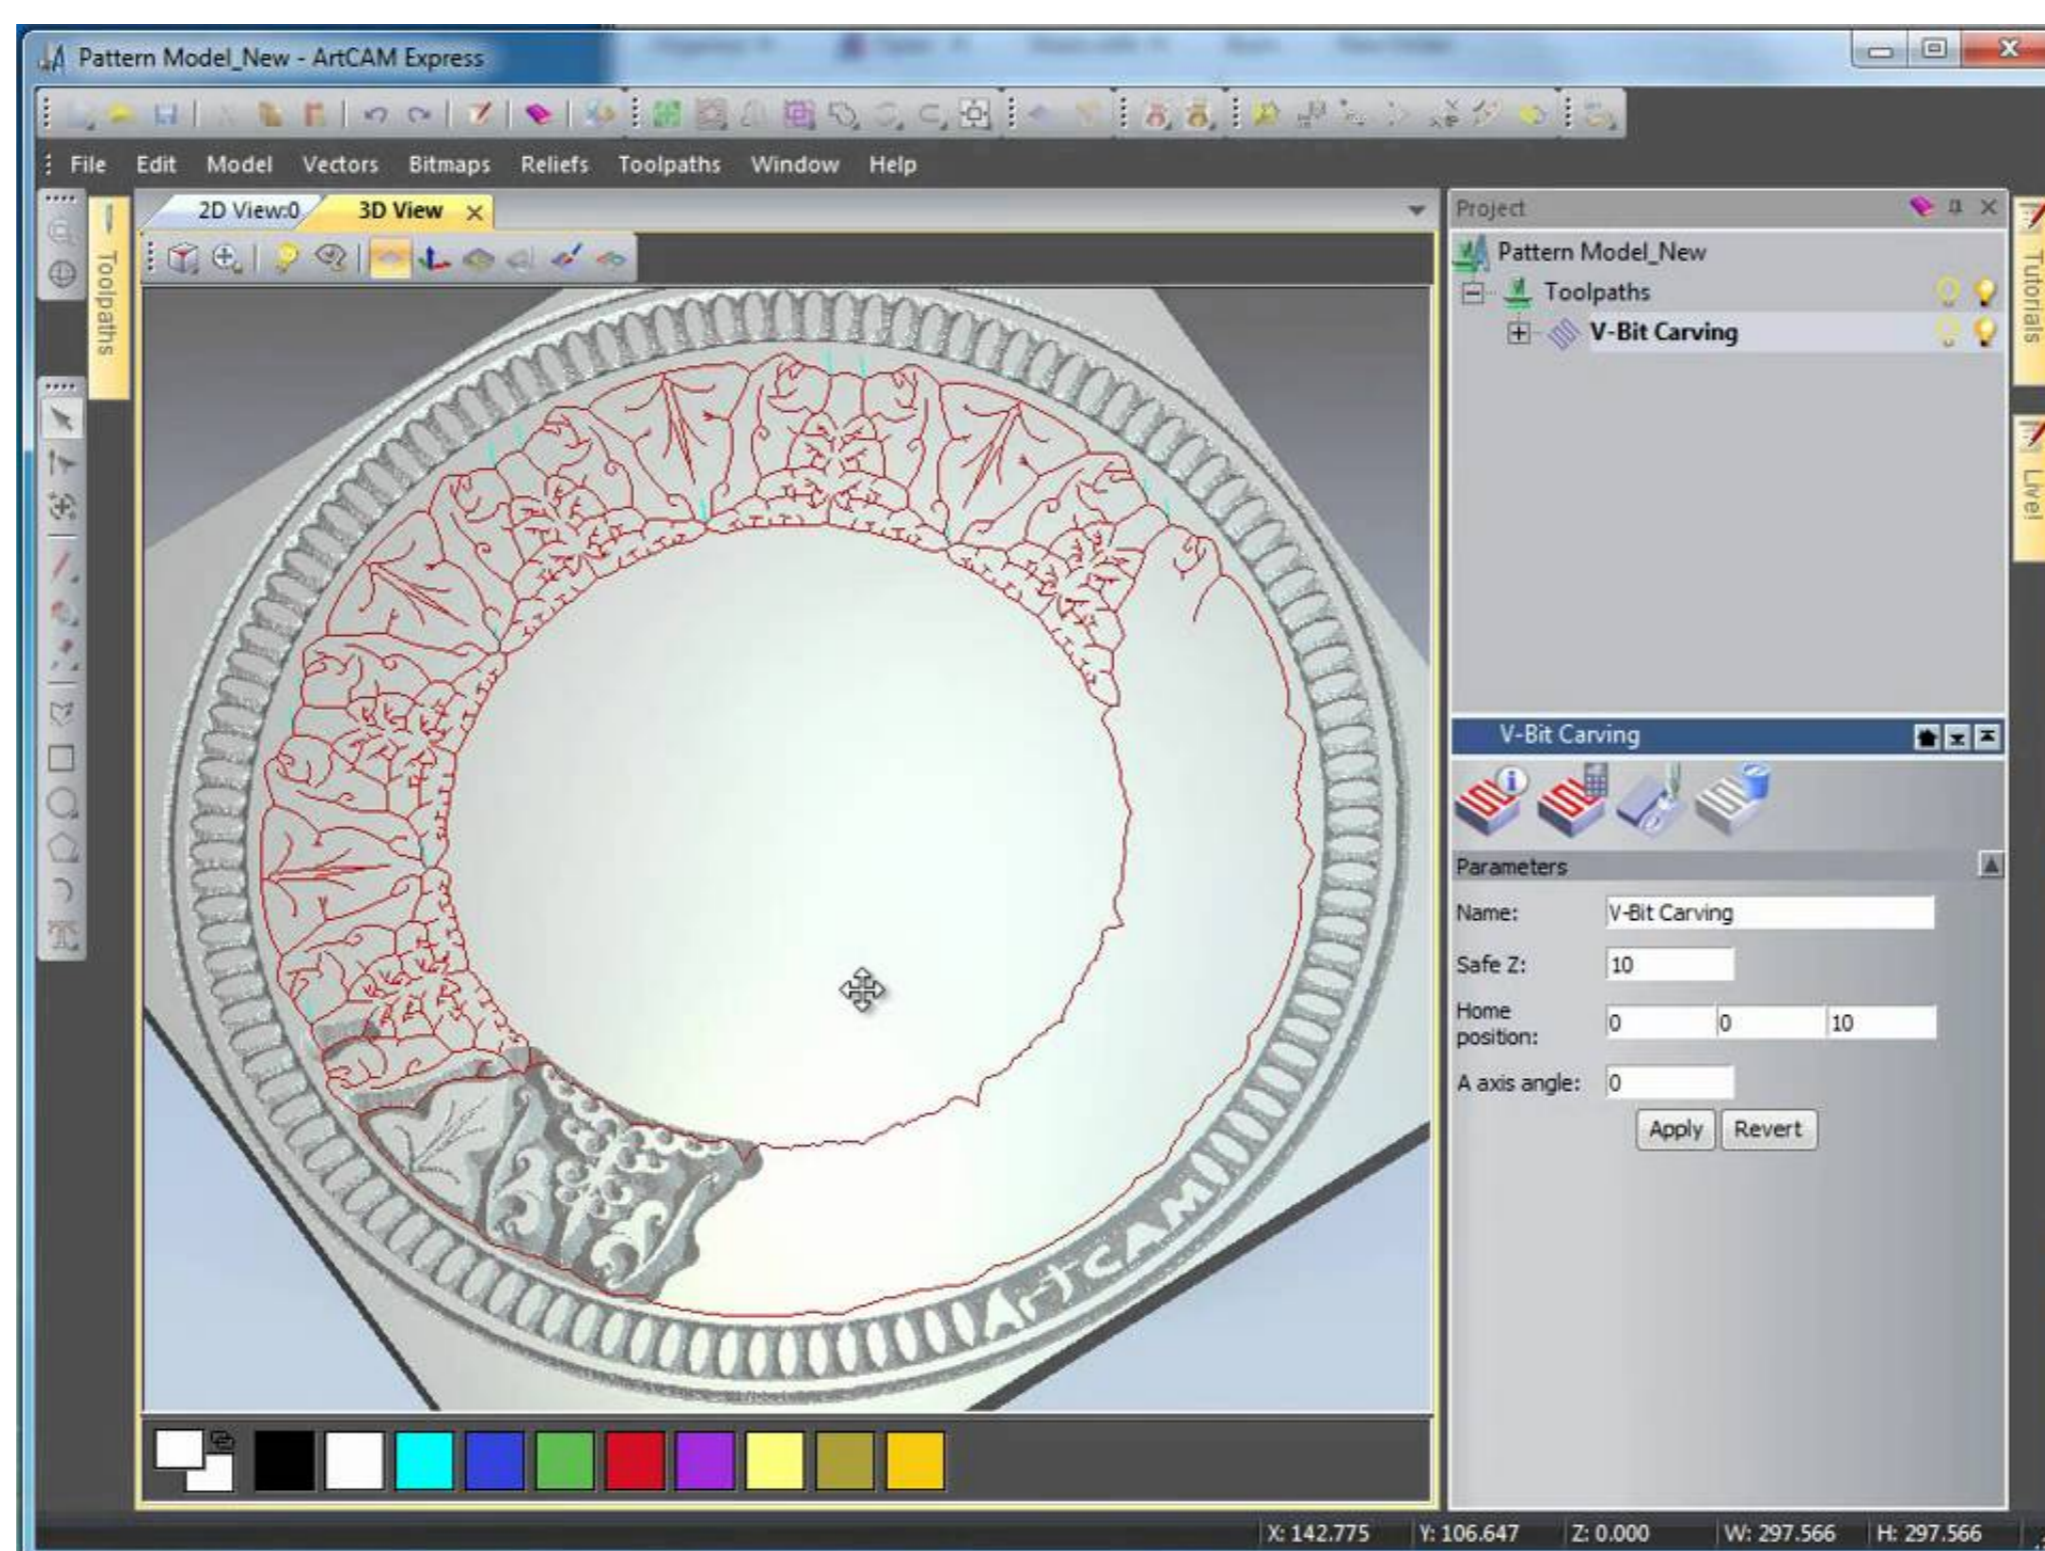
Pattern Model_New - ArtCAM Express

File Edit Model Vectors Bitmaps Reliefs Toolpaths Window Help

2D View:0 3D View

Toolpaths

ArtCAM

Project

Pattern Model_New

Toolpaths

V-Bit Carving

Tutorials

Live!

V-Bit Carving

Parameters

| Name: | V-Bit Carving | | |
|---|---|---|---|
| Safe Z: | 10 | | |
| Home position: | 0 | 0 | 10 |
| A axis angle: | 0 | | |

Apply Revert

X: 142.775 Y: 106.647 Z: 0.000 W: 297.566 H: 297.566